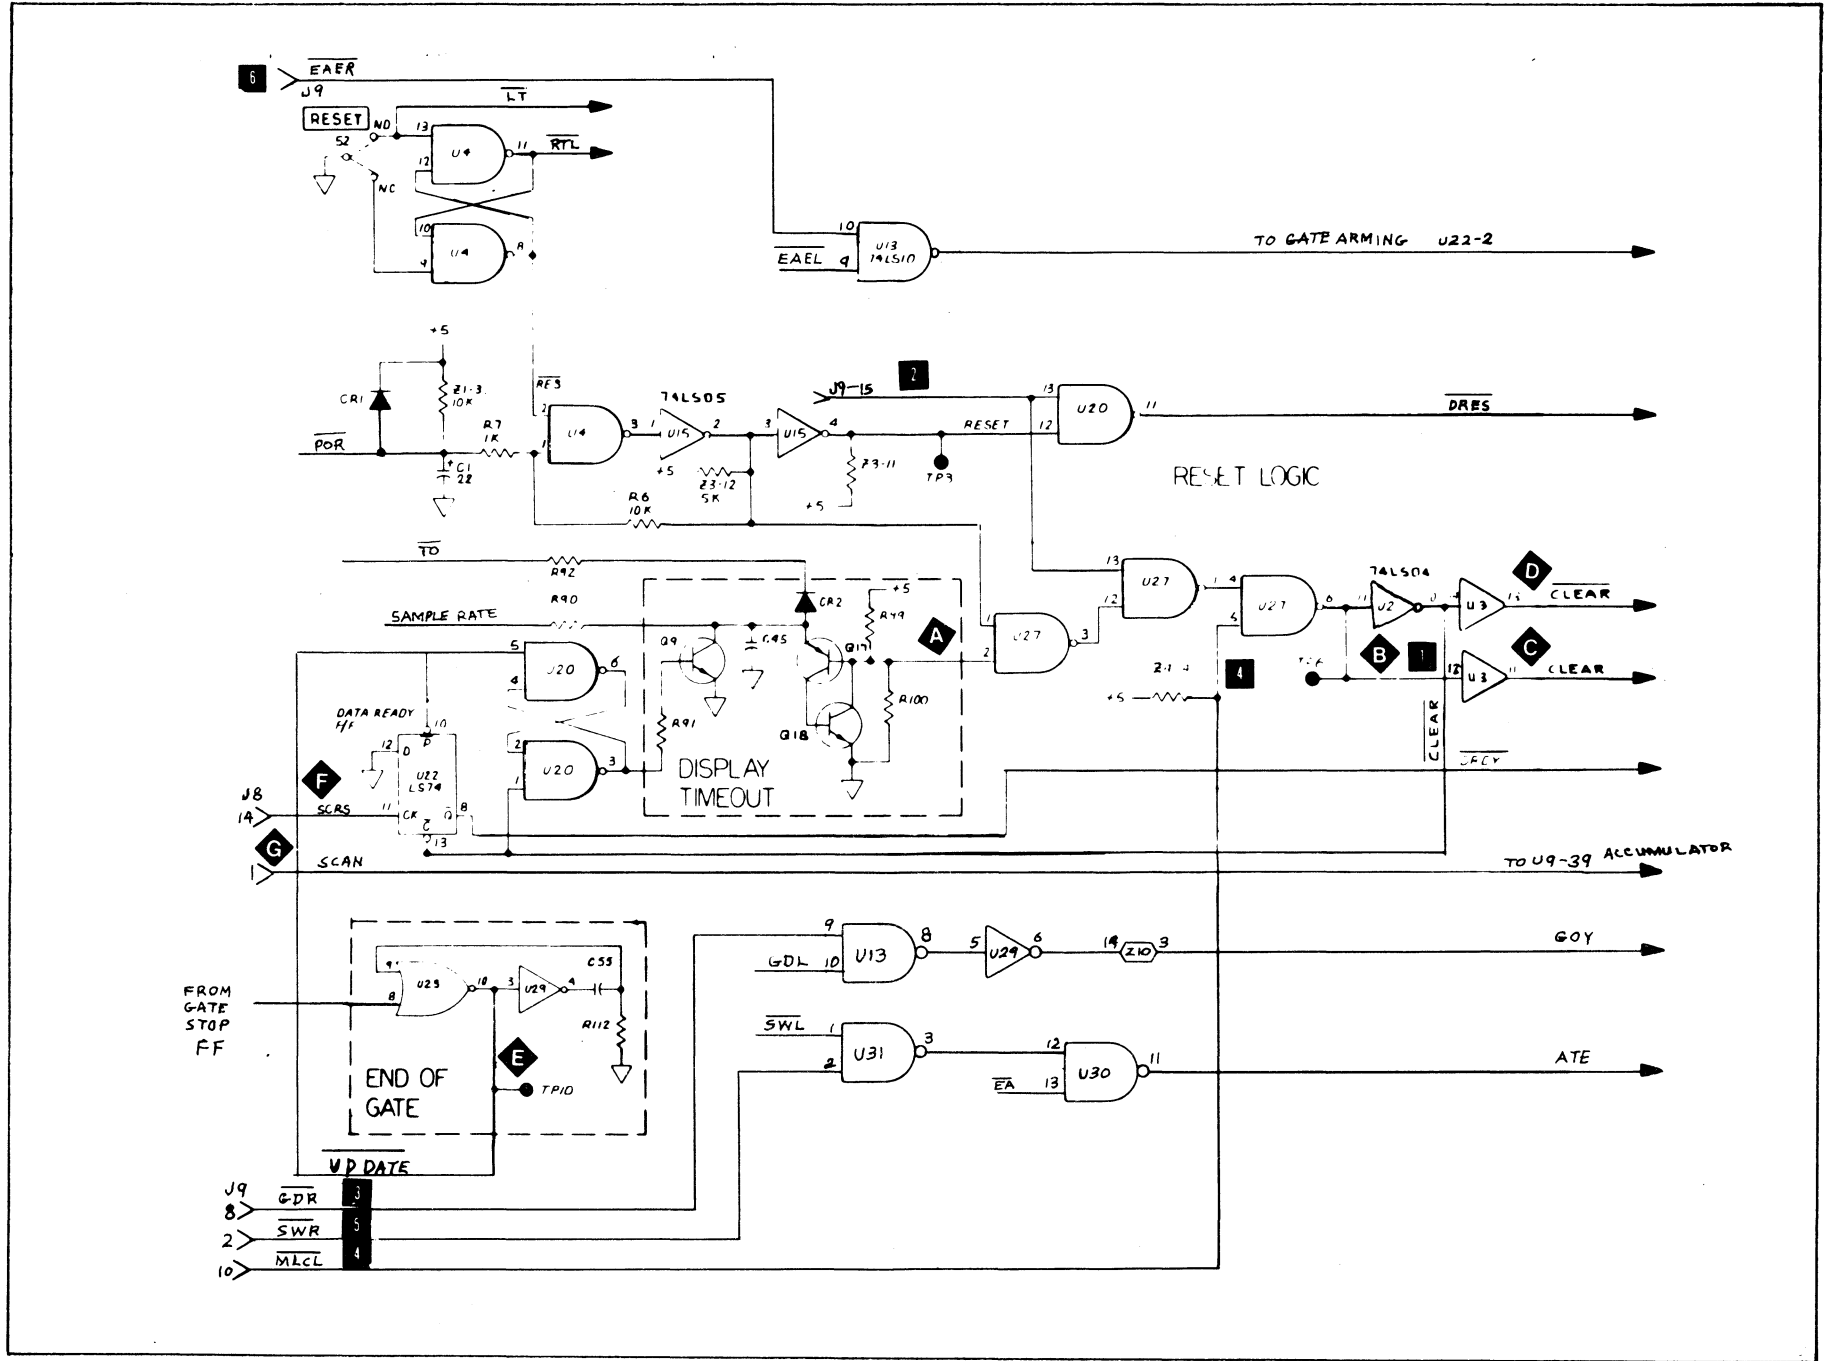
6
$\overline{EAER}$
J9
$\overline{LT}$
RESET
NO
S2
NC
13
U4
11
$\overline{RTL}$
12
10
U4
8
9
10
U13
74LS10
$\overline{EAEL}$ 9
TO GATE ARMING U22-2

+5
CR1
Z1-3
10K
$\overline{POR}$
C1
22
R7
1K
$\overline{RES}$
2
1
U4
3
74LS05
1
U15
2
+5
Z3-12
5K
3
U15
4
J9-15
2
RESET
Z3-11
TP3
+5
13
12
U20
11
$\overline{DRES}$
RESET LOGIC
R6
10K

$\overline{TO}$
R92
SAMPLE RATE
R90
5
4
U20
6
Q9
C45
CR2
+5
R49
Q17
A
1
2
U27
3
13
12
U27
1
4
5
U27
6
74LS04
11
U2
10
U3
15
D
$\overline{CLEAR}$
B
1
TCK
12
U3
11
C
CLEAR
Z1-4
+5
4
DATA READY
F/F
10
12
D
P
U22
LS74
2
1
U20
3
R91
Q18
R100
DISPLAY
TIMEOUT
$\overline{CLEAR}$
$\overline{SRCY}$
F
J8
14
SCRS
11
CK
C
$\overline{Q}$
8
13
G
SCAN
1
TO U9-39 ACCUMULATOR

9
8
U13
8
5
U29
6
14
Z10
3
GDL
10
GOY
9
U25
10
3
U29
4
C55
R112
FROM
GATE
STOP
FF
END OF
GATE
E
TP10
$\overline{SWL}$
1
U31
3
2
12
U30
11
ATE
$\overline{EA}$
13
$\overline{UP DATE}$
J9
8
$\overline{GDR}$
3
2
$\overline{SWR}$
5
10
$\overline{MLCL}$
4